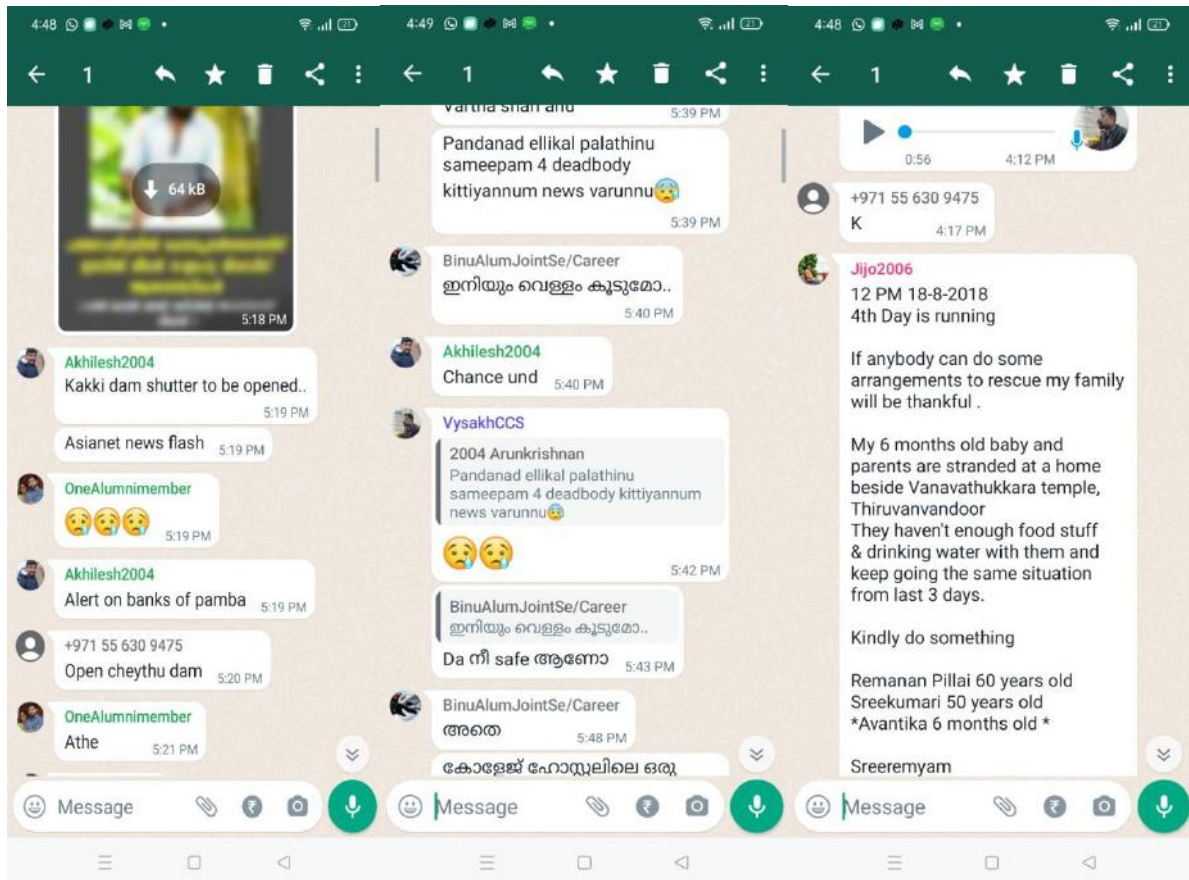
4:48

1

64 kB

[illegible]

5:18 PM

Akhilesh2004
Kakki dam shutter to be opened..
5:19 PM

Asianet news flash 5:19 PM

OneAlumnimember
😥😥😥 5:19 PM

Akhilesh2004
Alert on banks of pamba 5:19 PM

+971 55 630 9475
Open cheythu dam 5:20 PM

OneAlumnimember
Athe 5:21 PM

Message

4:49

1

Vartha shari and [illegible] 5:39 PM

Pandanad ellikal palathinu sameepam 4 deadbody kittiyannum news varunnu😰
5:39 PM

BinuAlumJointSe/Career
ഇനിയും വെള്ളം കൂടുമോ..
5:40 PM

Akhilesh2004
Chance und 5:40 PM

VysakhCCS
2004 Arunkrishnan
Pandanad ellikal palathinu sameepam 4 deadbody kittiyannum news varunnu😰
😥😥 5:42 PM

BinuAlumJointSe/Career
ഇനിയും വെള്ളം കൂടുമോ..
Da നീ safe ആണോ 5:43 PM

BinuAlumJointSe/Career
അതെ
5:48 PM

കോളേജ് ഹോസ്റ്റലിലെ ഒരു

Message

4:48

1

0:56 4:12 PM

+971 55 630 9475
K 4:17 PM

Jijo2006
12 PM 18-8-2018
4th Day is running

If anybody can do some arrangements to rescue my family will be thankful .

My 6 months old baby and parents are stranded at a home beside Vanavathukkara temple, Thiruvanvandoor
They haven't enough food stuff & drinking water with them and keep going the same situation from last 3 days.

Kindly do something

Remanan Pillai 60 years old
Sreekumari 50 years old
*Avantika 6 months old *

Sreeremyam

Message